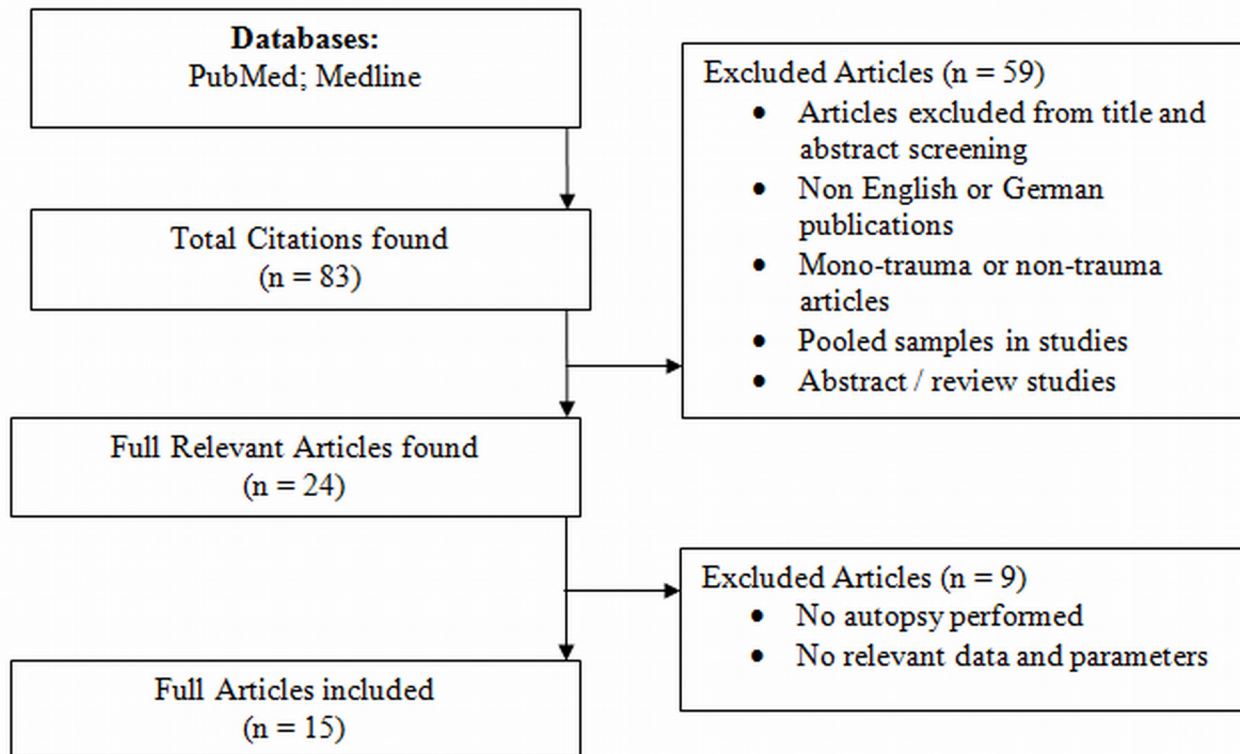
**Databases:**
PubMed; Medline

Total Citations found
(n = 83)

Excluded Articles (n = 59)
- Articles excluded from title and abstract screening
- Non English or German publications
- Mono-trauma or non-trauma articles
- Pooled samples in studies
- Abstract / review studies

Full Relevant Articles found
(n = 24)

Excluded Articles (n = 9)
- No autopsy performed
- No relevant data and parameters

Full Articles included
(n = 15)